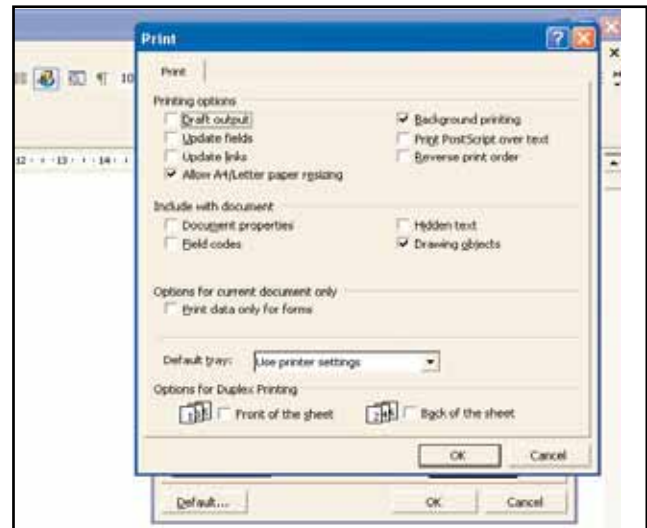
Print

Print

Printing options
Draft output
Update fields
Update links
Allow A4/Letter paper resizing
Background printing
Print PostScript over text
Reverse print order

Include with document
Document properties
Field codes
Hidden text
Drawing objects

Options for current document only
Print data only for forms

Default tray: Use printer settings

Options for Duplex Printing
Front of the sheet
Back of the sheet

OK
Cancel

Default...
OK
Cancel

12 · · 13 · · 14 ·
10